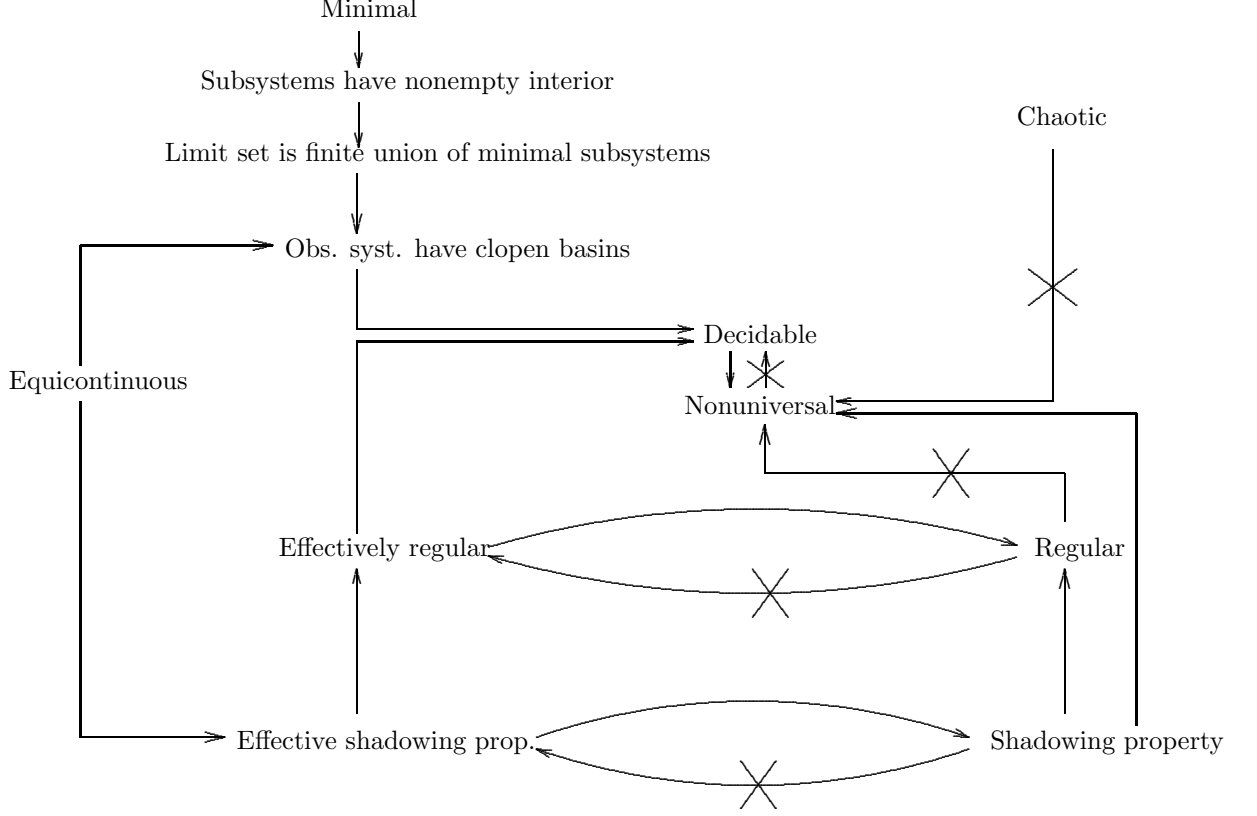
Minimal

Subsystems have nonempty interior

Limit set is finite union of minimal subsystems

Chaotic

Obs. syst. have clopen basins

Decidable

Equicontinuous

Nonuniversal

Effectively regular

Regular

Effective shadowing prop.

Shadowing property